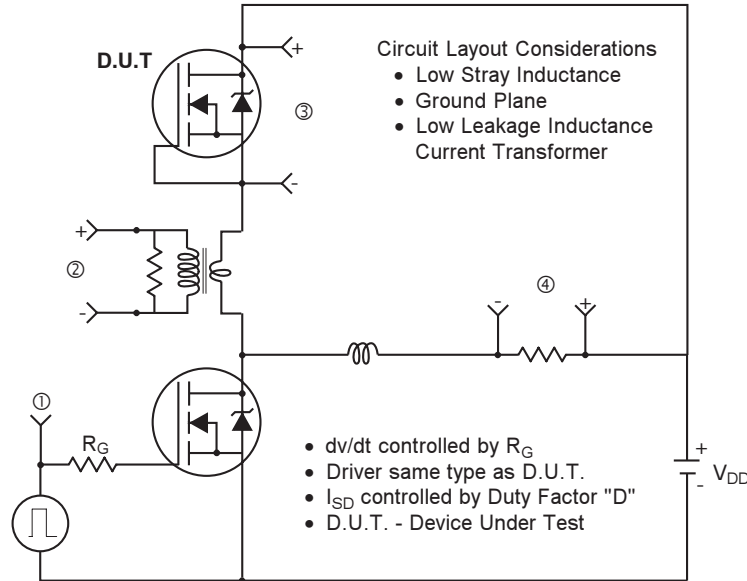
D.U.T

+

Circuit Layout Considerations
• Low Stray Inductance
• Ground Plane
• Low Leakage Inductance Current Transformer

③

-

+

②

-

④

-

+

①

$R_G$

• dv/dt controlled by $R_G$
• Driver same type as D.U.T.
• $I_{SD}$ controlled by Duty Factor "D"
• D.U.T. - Device Under Test

+

-

$V_{DD}$